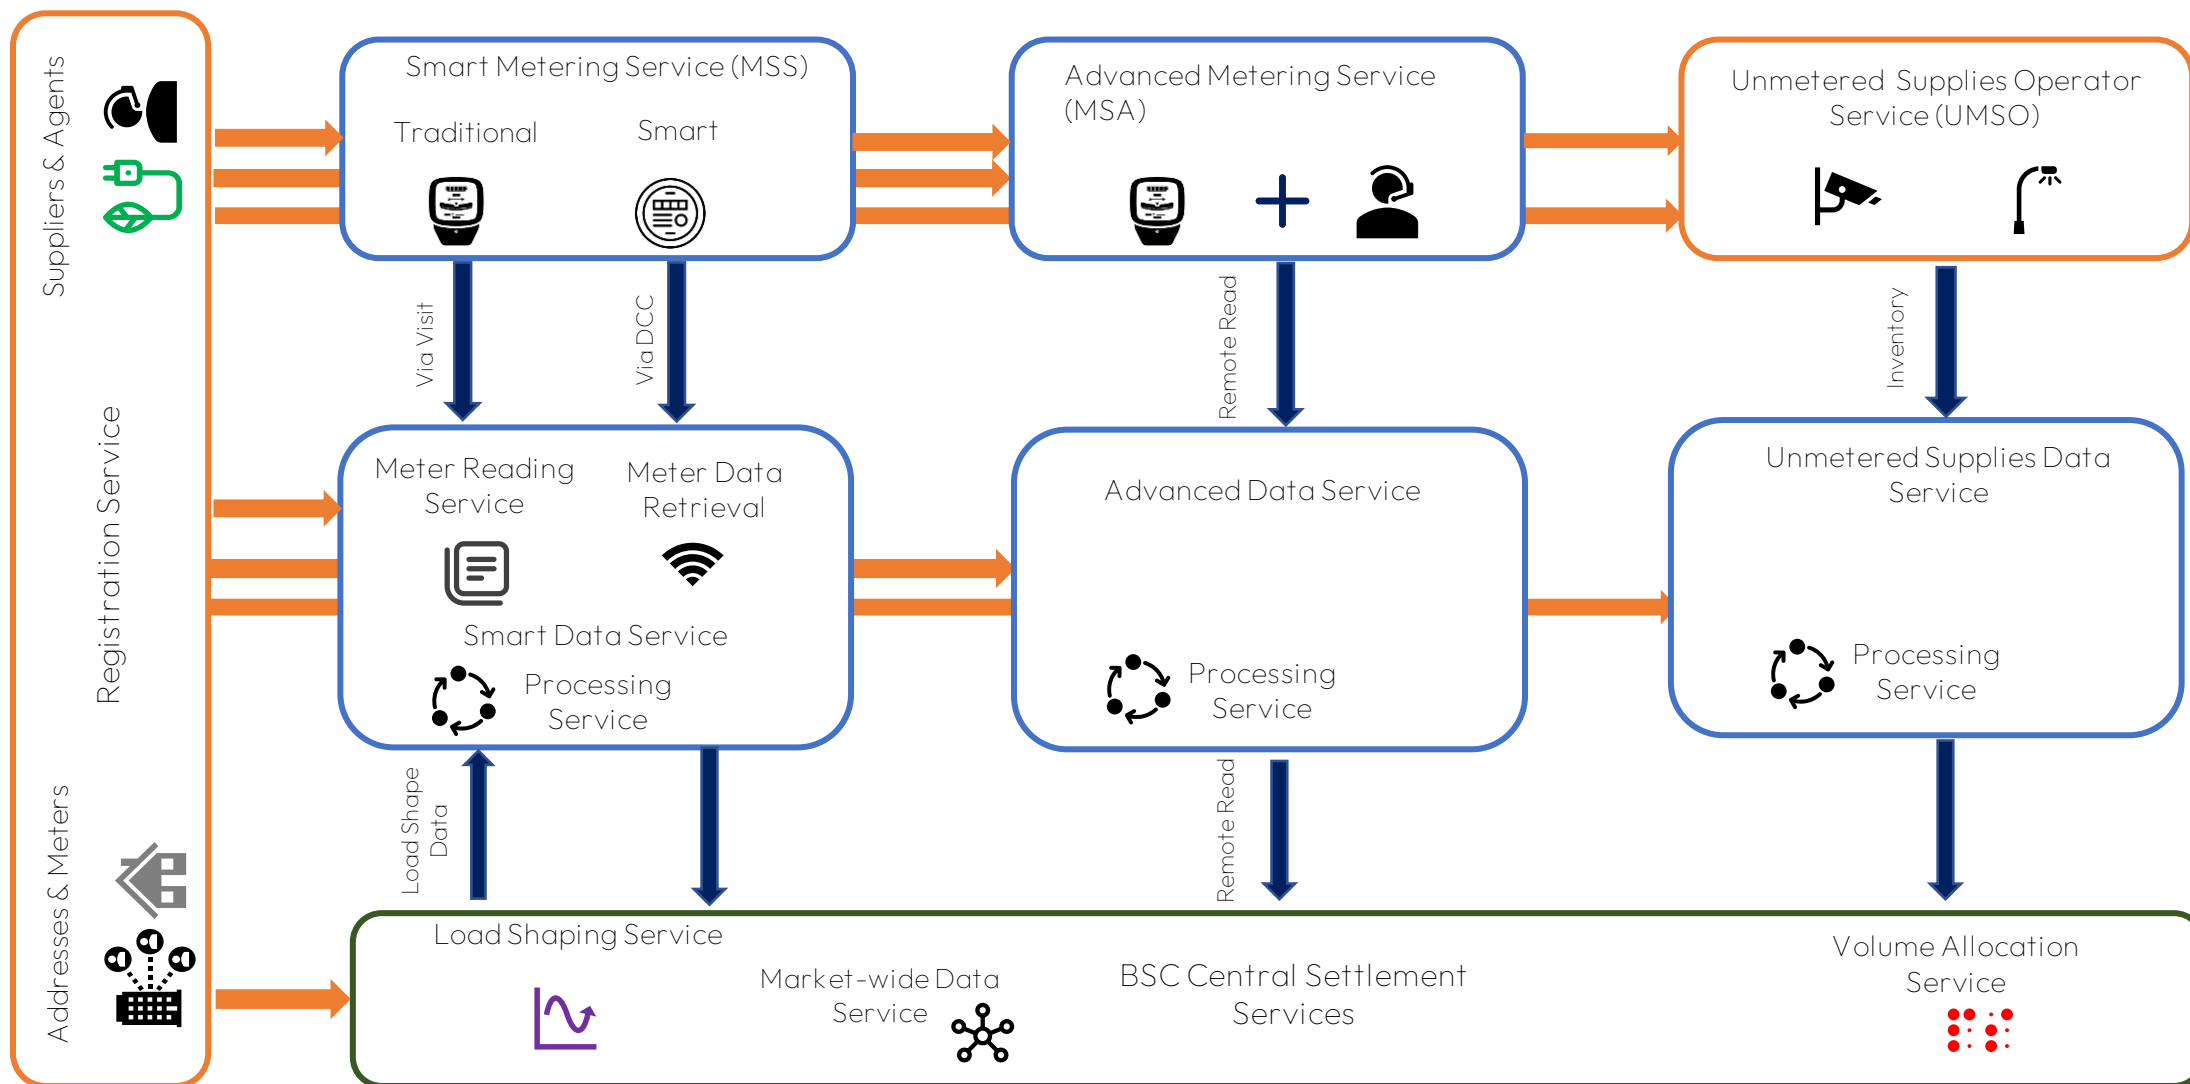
Suppliers & Agents

Registration Service

Addresses & Meters

Smart Metering Service (MSS)

Traditional

Smart

Advanced Metering Service (MSA)

Unmetered Supplies Operator Service (UMSO)

Via Visit

Via DCC

Remote Read

Inventory

Meter Reading Service

Meter Data Retrieval

Smart Data Service

Processing Service

Advanced Data Service

Processing Service

Unmetered Supplies Data Service

Processing Service

Load Shape Data

Remote Read

Load Shaping Service

Market-wide Data Service

BSC Central Settlement Services

Volume Allocation Service